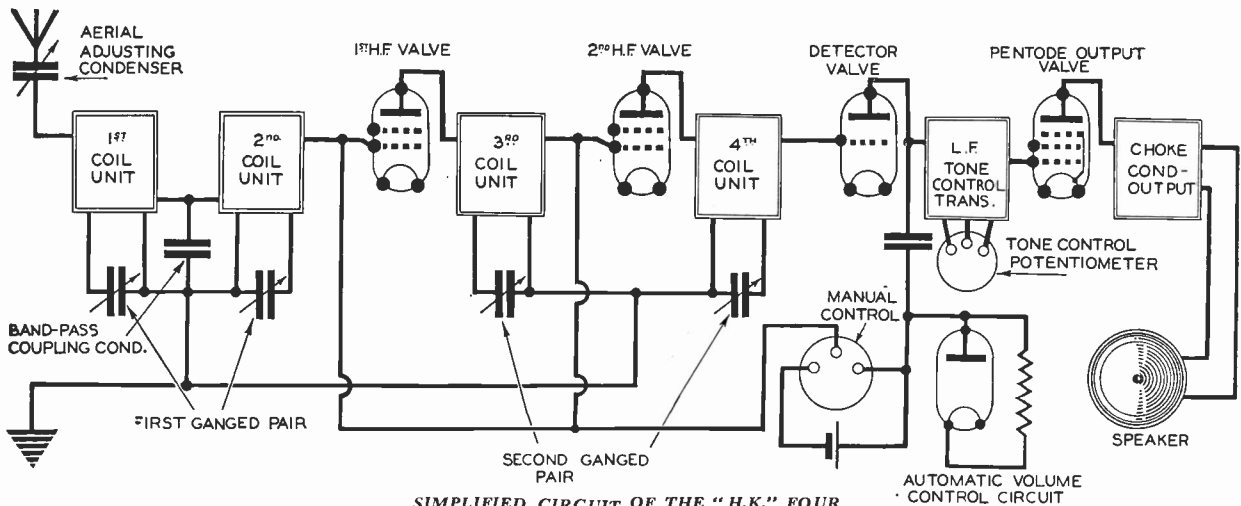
AERIAL ADJUSTING CONDENSER

1ST H.F VALVE

2ND H.F VALVE

DETECTOR VALVE

PENTODE OUTPUT VALVE

1ST COIL UNIT

2ND COIL UNIT

3RD COIL UNIT

4TH COIL UNIT

L.F. TONE CONTROL TRANS.

CHOKE COND-OUTPUT

TONE CONTROL POTENTIOMETER

MANUAL CONTROL

BAND-PASS COUPLING COND.

FIRST GANGED PAIR

SECOND GANGED PAIR

SPEAKER

AUTOMATIC VOLUME CONTROL CIRCUIT

SIMPLIFIED CIRCUIT OF THE "H.K." FOUR